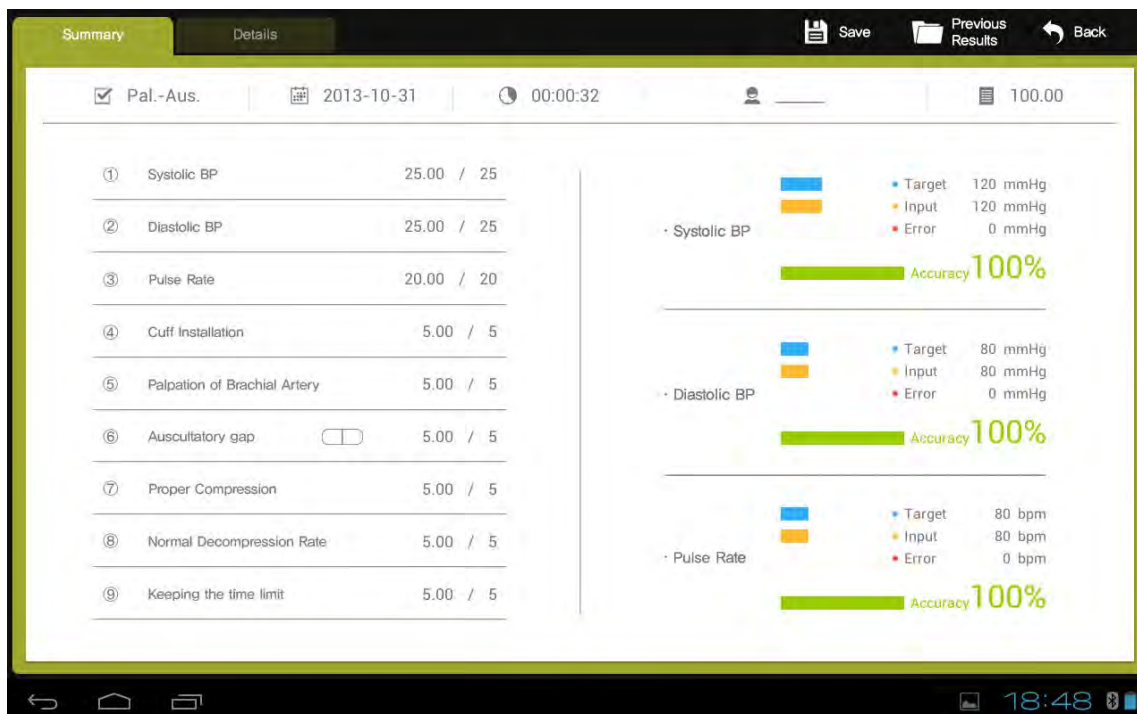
Summary Details

Save Previous Results Back

Pal.-Aus. 2013-10-31 00:00:32 ___ 100.00

| | | |
|---|---|---|
| ① | Systolic BP | 25.00 / 25 |
| ② | Diastolic BP | 25.00 / 25 |
| ③ | Pulse Rate | 20.00 / 20 |
| ④ | Cuff Installation | 5.00 / 5 |
| ⑤ | Palpation of Brachial Artery | 5.00 / 5 |
| ⑥ | Auscultatory gap | 5.00 / 5 |
| ⑦ | Proper Compression | 5.00 / 5 |
| ⑧ | Normal Decompression Rate | 5.00 / 5 |
| ⑨ | Keeping the time limit | 5.00 / 5 |

· Systolic BP
• Target 120 mmHg
• Input 120 mmHg
• Error 0 mmHg
Accuracy 100%

· Diastolic BP
• Target 80 mmHg
• Input 80 mmHg
• Error 0 mmHg
Accuracy 100%

· Pulse Rate
• Target 80 bpm
• Input 80 bpm
• Error 0 bpm
Accuracy 100%

18:48